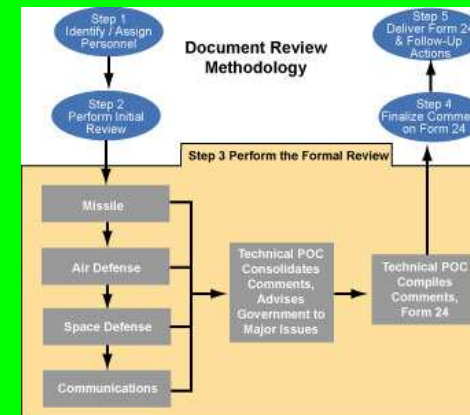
Step 1 Identify / Assign Personnel

Document Review Methodology

Step 5 Deliver Form 24 & Follow-Up Actions

Step 2 Perform Initial Review

Step 4 Finalize Comments on Form 24

Step 3 Perform the Formal Review

Missile

Air Defense

Space Defense

Communications

Technical POC Consolidates Comments, Advises Government to Major Issues

Technical POC Compiles Comments, Form 24